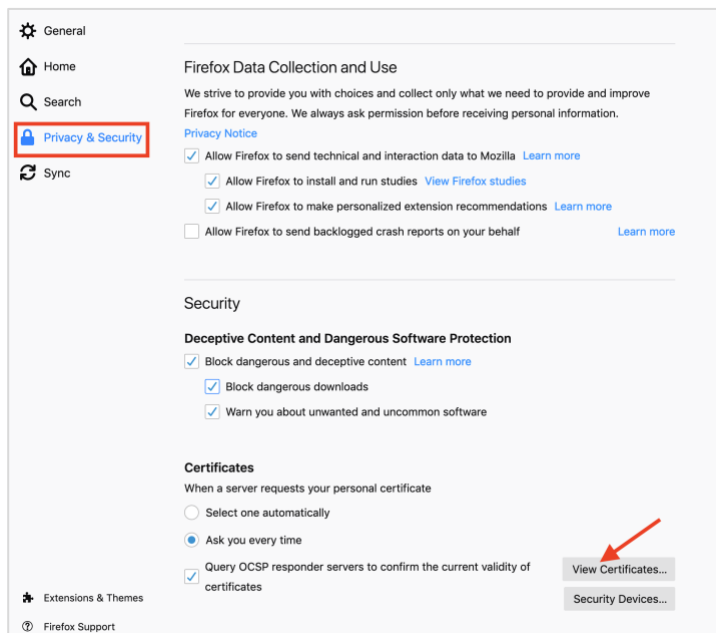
General

Home

Search

Privacy & Security

Sync

Firefox Data Collection and Use

We strive to provide you with choices and collect only what we need to provide and improve Firefox for everyone. We always ask permission before receiving personal information.

Privacy Notice

Allow Firefox to send technical and interaction data to Mozilla Learn more

Allow Firefox to install and run studies View Firefox studies

Allow Firefox to make personalized extension recommendations Learn more

Allow Firefox to send backlogged crash reports on your behalf Learn more

Security

Deceptive Content and Dangerous Software Protection

Block dangerous and deceptive content Learn more

Block dangerous downloads

Warn you about unwanted and uncommon software

Certificates

When a server requests your personal certificate

Select one automatically

Ask you every time

Query OCSP responder servers to confirm the current validity of certificates

View Certificates...

Security Devices...

Extensions & Themes

Firefox Support